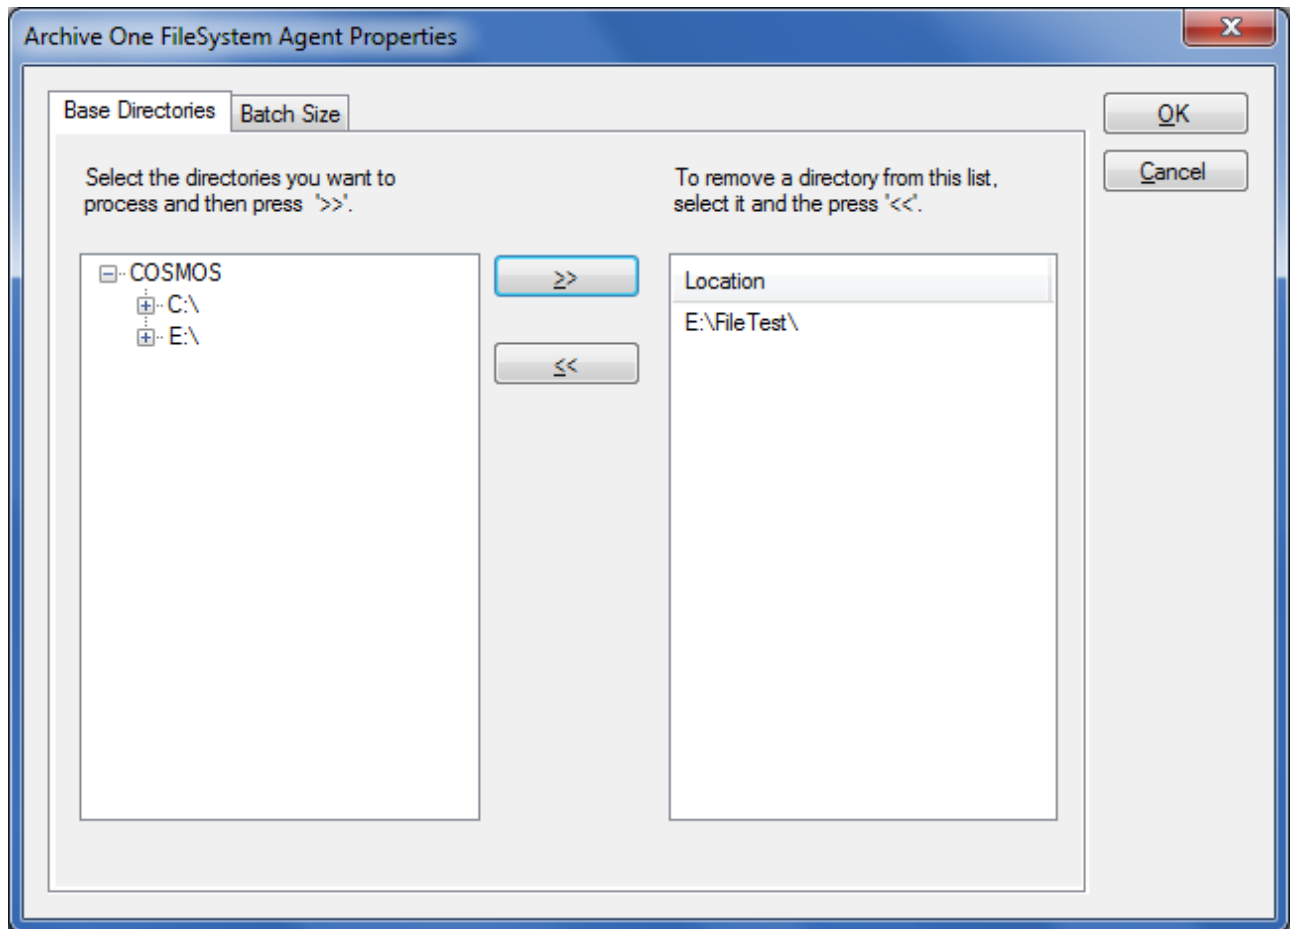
Archive One FileSystem Agent Properties

X

Base Directories

Batch Size

OK

Cancel

Select the directories you want to process and then press '>>'.

To remove a directory from this list, select it and the press '<<'.

COSMOS

C:\

E:\

>>

<<

Location

E:\FileTest\